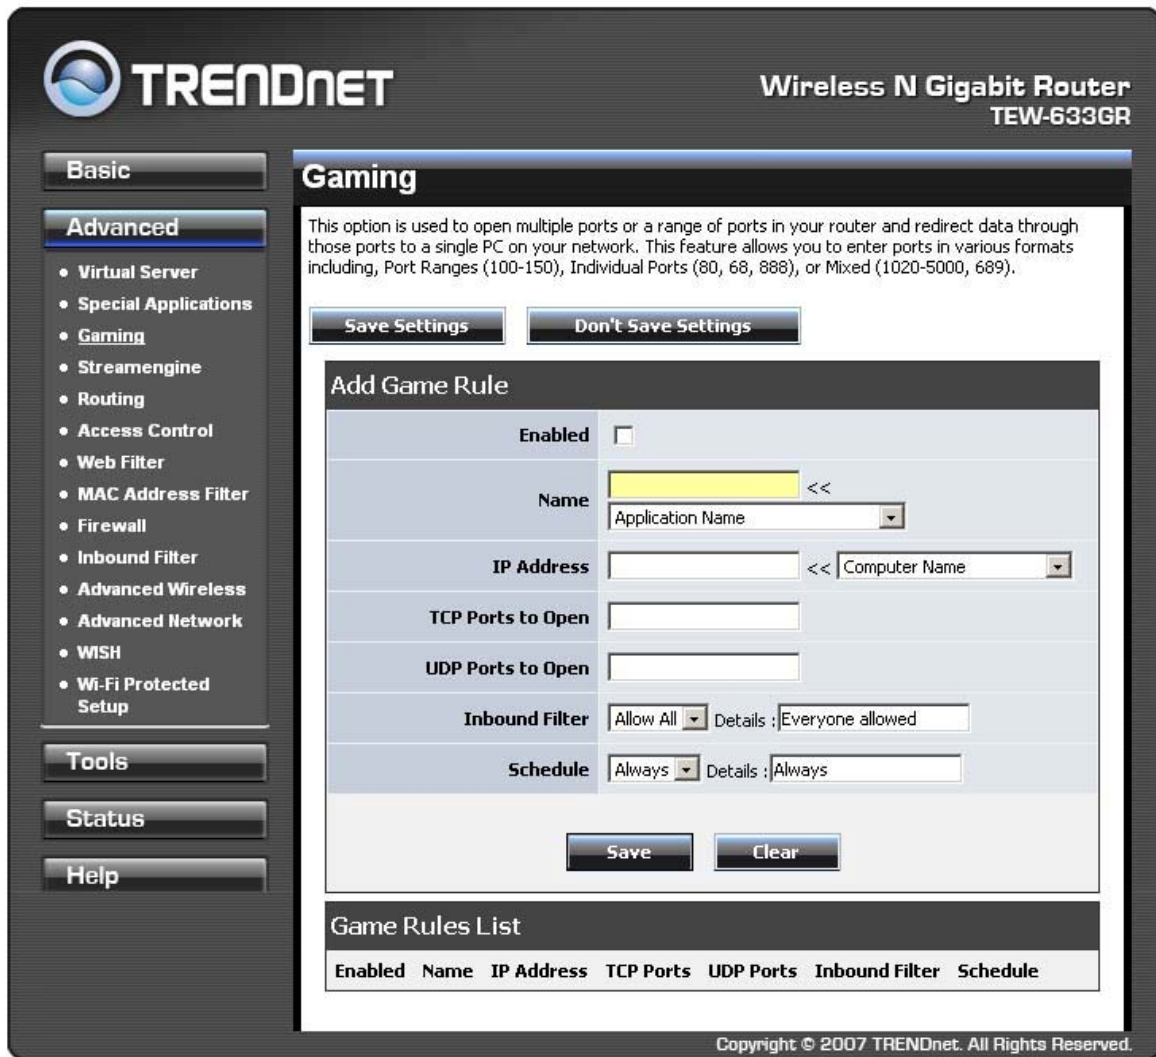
TRENDNET

Wireless N Gigabit Router
TEW-633GR

Basic

Advanced

• Virtual Server
• Special Applications
• Gaming
• Streamengine
• Routing
• Access Control
• Web Filter
• MAC Address Filter
• Firewall
• Inbound Filter
• Advanced Wireless
• Advanced Network
• WISH
• Wi-Fi Protected Setup

Tools

Status

Help

Gaming

This option is used to open multiple ports or a range of ports in your router and redirect data through those ports to a single PC on your network. This feature allows you to enter ports in various formats including, Port Ranges (100-150), Individual Ports (80, 68, 888), or Mixed (1020-5000, 689).

Save Settings Don't Save Settings

Add Game Rule

Enabled

Name <<
Application Name

IP Address << Computer Name

TCP Ports to Open

UDP Ports to Open

Inbound Filter Allow All Details : Everyone allowed

Schedule Always Details : Always

Save Clear

Game Rules List

| Enabled | Name | IP Address | TCP Ports | UDP Ports | Inbound Filter | Schedule |
|---|---|---|---|---|---|---|

Copyright © 2007 TRENDnet. All Rights Reserved.